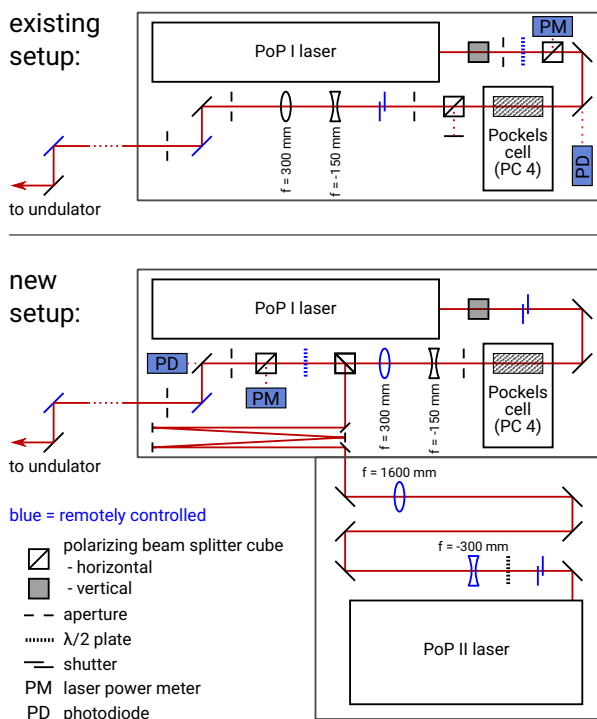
existing setup:

PoP I laser

PM

f = 300 mm

f = -150 mm

Pockels cell (PC 4)

PD

to undulator

new setup:

PoP I laser

PD

PM

f = 300 mm

f = -150 mm

Pockels cell (PC 4)

to undulator

f = 1600 mm

f = -300 mm

PoP II laser

blue = remotely controlled

polarizing beam splitter cube
- horizontal
- vertical

aperture

$\lambda/2$ plate

shutter

PM laser power meter

PD photodiode